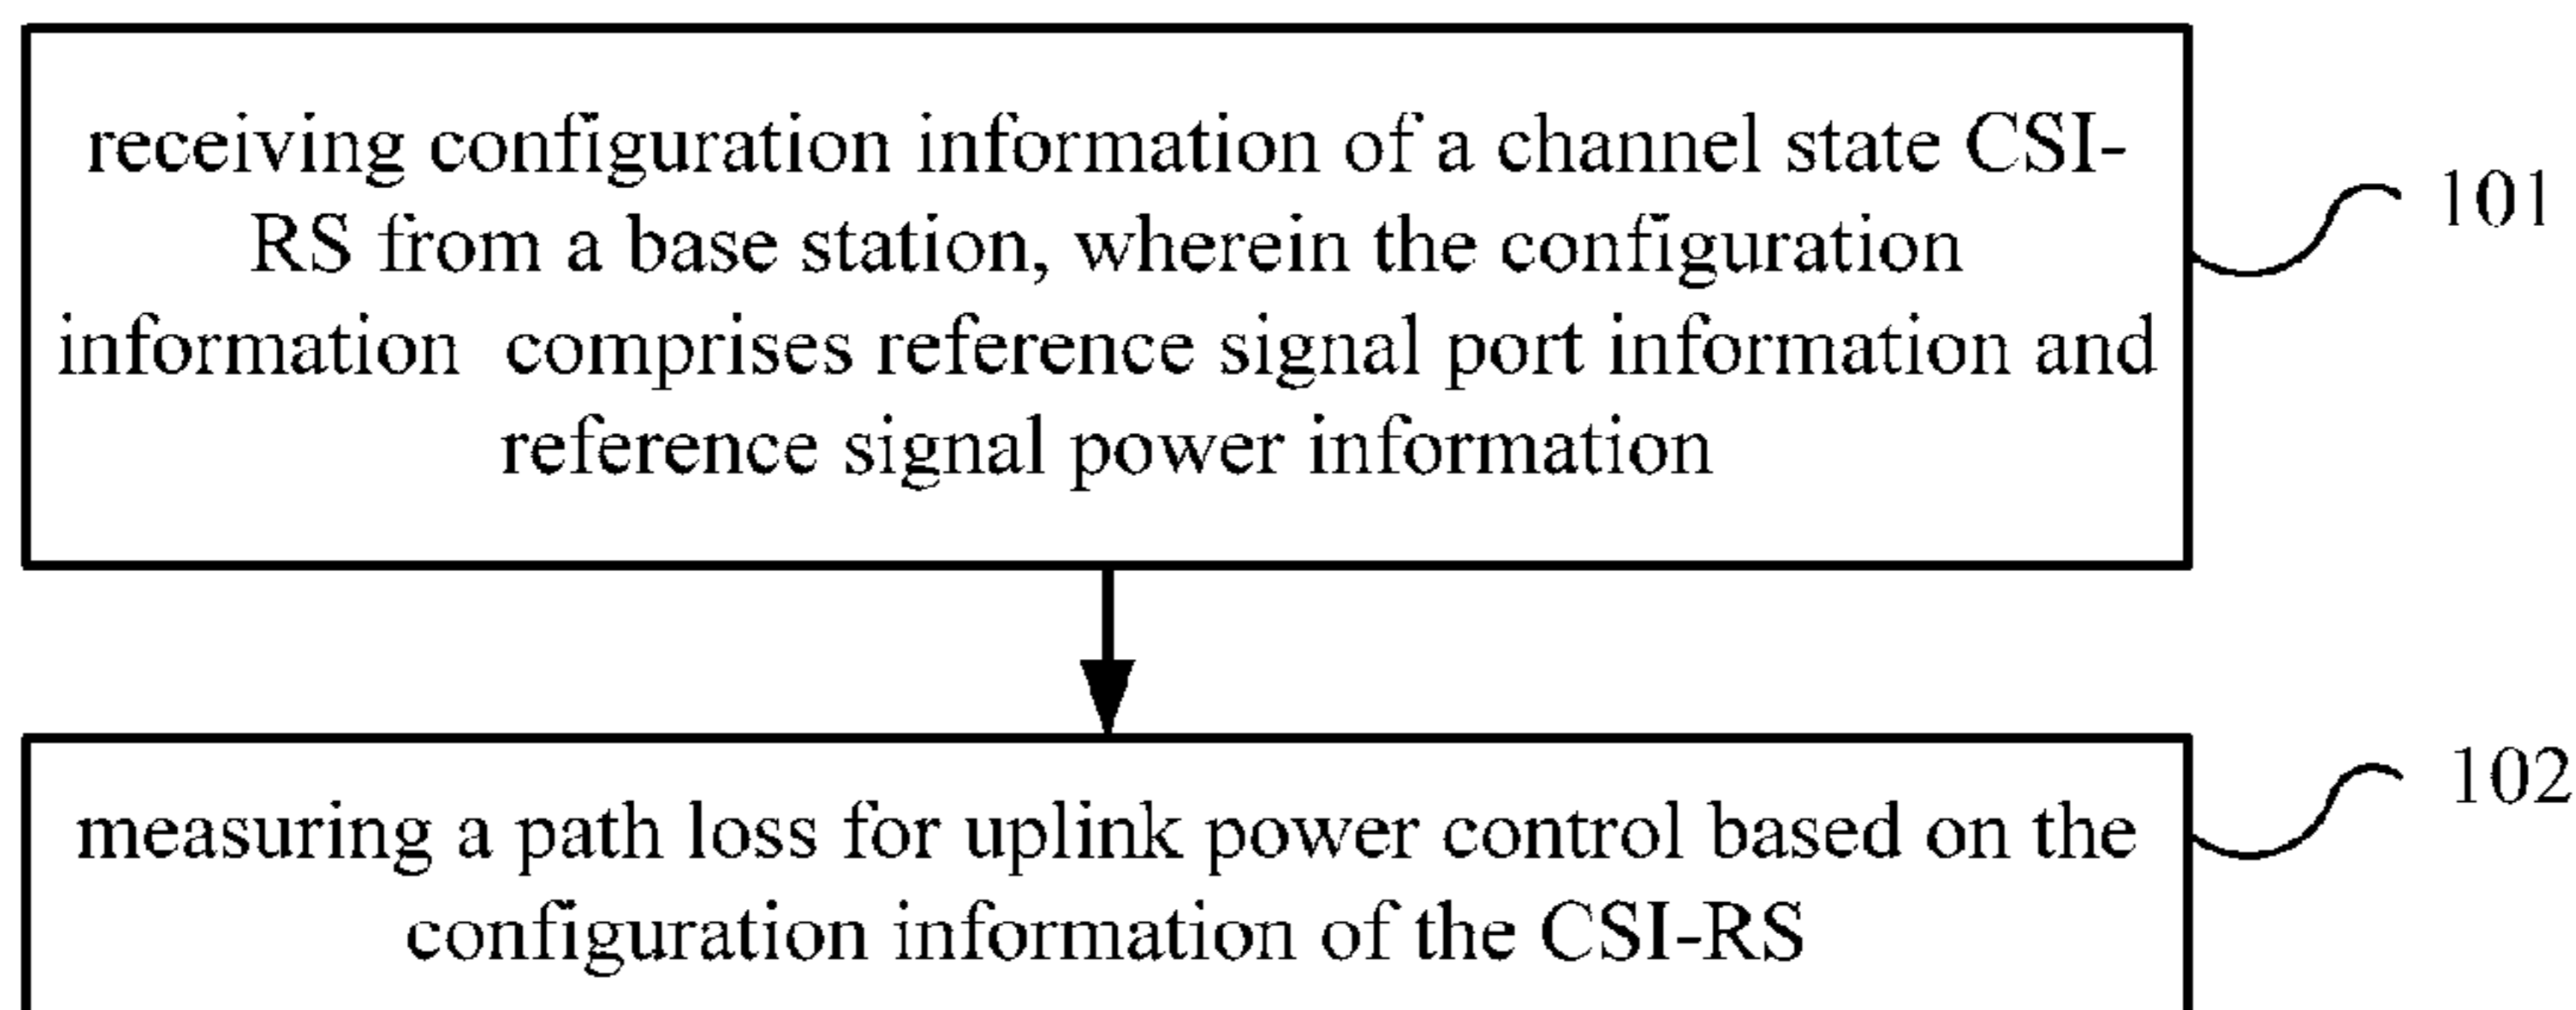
receiving configuration information of a channel state CSI-RS from a base station, wherein the configuration information comprises reference signal port information and reference signal power information

101

measuring a path loss for uplink power control based on the configuration information of the CSI-RS

102